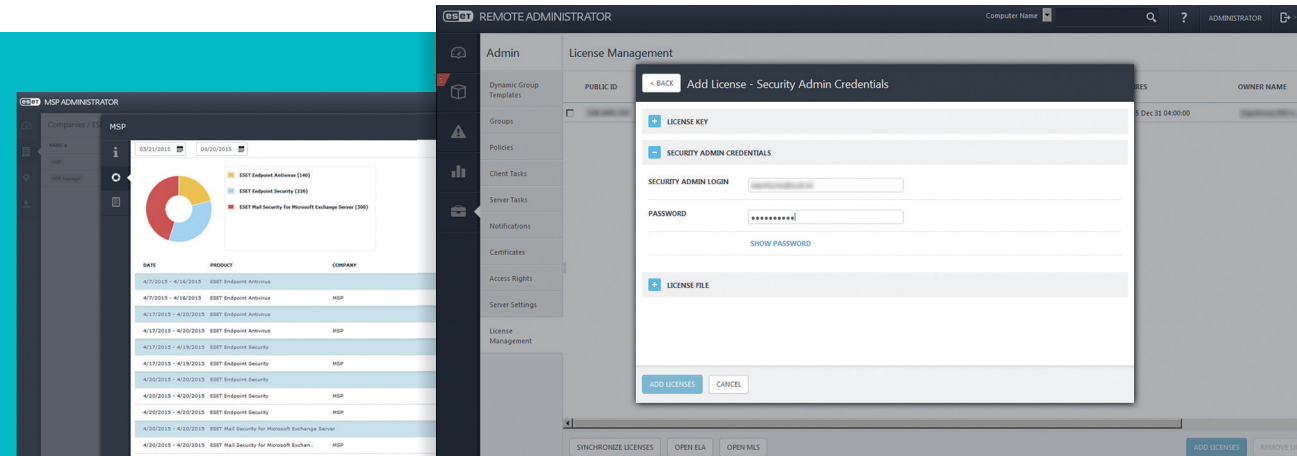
ESET MSP ADMINISTRATOR

Companies / ES

NAME

MSP

03/21/2015

04/20/2015

ESET Endpoint Antivirus (140)

ESET Endpoint Security (336)

ESET Mail Security for Microsoft Exchange Server (300)

| DATE | PRODUCT | COMPANY |
|---|---|---|
| 4/7/2015 - 4/16/2015 | ESET Endpoint Antivirus | |
| 4/7/2015 - 4/16/2015 | ESET Endpoint Antivirus | MSP |
| 4/17/2015 - 4/20/2015 | ESET Endpoint Antivirus | |
| 4/17/2015 - 4/20/2015 | ESET Endpoint Antivirus | MSP |
| 4/17/2015 - 4/19/2015 | ESET Endpoint Security | |
| 4/17/2015 - 4/19/2015 | ESET Endpoint Security | MSP |
| 4/20/2015 - 4/20/2015 | ESET Endpoint Security | |
| 4/20/2015 - 4/20/2015 | ESET Endpoint Security | MSP |
| 4/20/2015 - 4/20/2015 | ESET Endpoint Security | MSP |
| 4/20/2015 - 4/20/2015 | ESET Mail Security for Microsoft Exchange Server | |
| 4/20/2015 - 4/20/2015 | ESET Mail Security for Microsoft Exchan... | MSP |

ESET REMOTE ADMINISTRATOR

Computer Name

?

ADMINISTRATOR

Admin

Dynamic Group Templates

Groups

Policies

Client Tasks

Server Tasks

Notifications

Certificates

Access Rights

Server Settings

License Management

License Management

PUBLIC ID

RES

OWNER NAME

5 Dec 31 04:00:00

< BACK

Add License - Security Admin Credentials

LICENSE KEY

SECURITY ADMIN CREDENTIALS

SECURITY ADMIN LOGIN

PASSWORD

••••••••••

SHOW PASSWORD

LICENSE FILE

ADD LICENSES

CANCEL

SYNCHRONIZE LICENSES

OPEN ELA

OPEN MLS

ADD LICENSES

REMOVE L